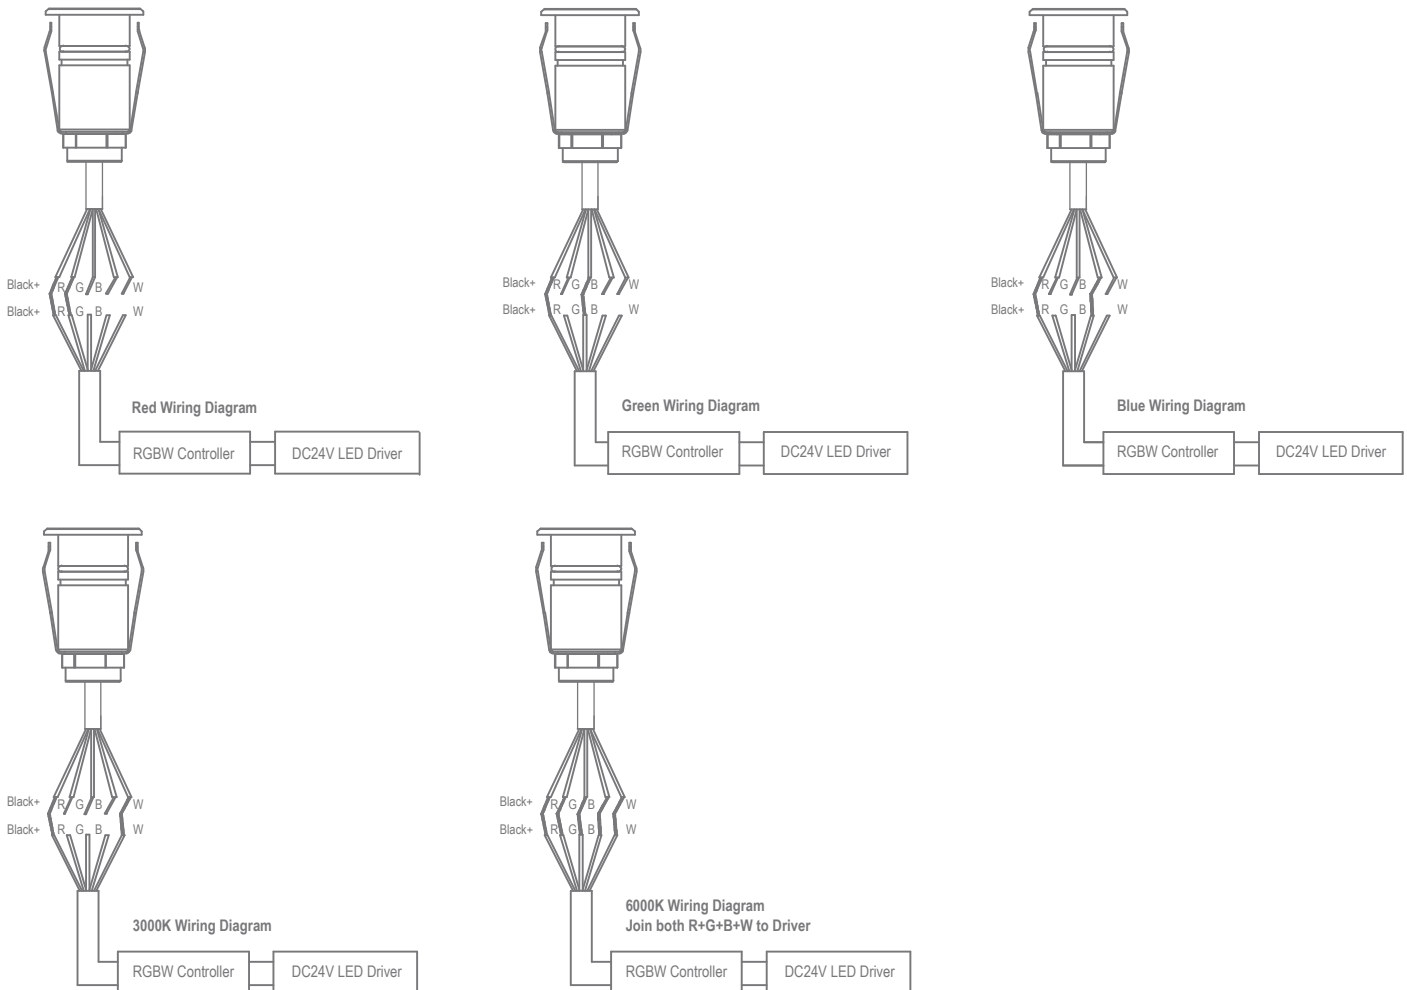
Black+ R G B W
Black+ R G B W

Red Wiring Diagram

RGBW Controller

DC24V LED Driver

Black+ R G B W
Black+ R G B W

Green Wiring Diagram

RGBW Controller

DC24V LED Driver

Black+ R G B W
Black+ R G B W

Blue Wiring Diagram

RGBW Controller

DC24V LED Driver

Black+ R G B W
Black+ R G B W

3000K Wiring Diagram

RGBW Controller

DC24V LED Driver

Black+ R G B W
Black+ R G B W

6000K Wiring Diagram
Join both R+G+B+W to Driver

RGBW Controller

DC24V LED Driver